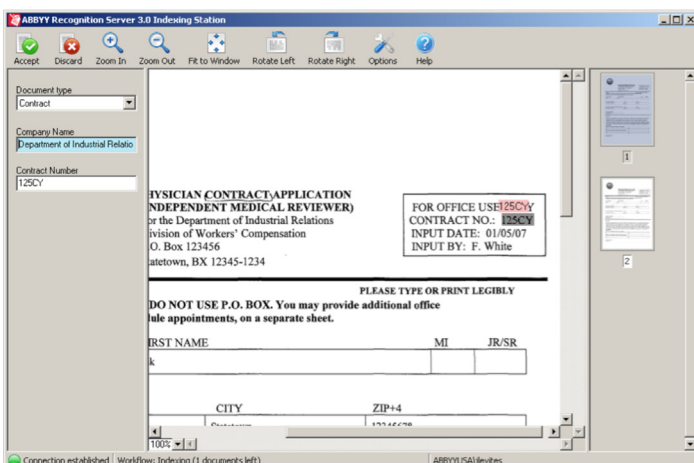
ABBYY Recognition Server 3.0 Indexing Station

Accept Discard Zoom In Zoom Out Fit to Window Rotate Left Rotate Right Options Help

Document type
Contract

Company Name
Department of Industrial Relatio

Contract Number
125CY

HYSICIAN CONTRACT APPLICATION
NDEPENDENT MEDICAL REVIEWER)
or the Department of Industrial Relations
ivision of Workers' Compensation
O. Box 123456
atetown, BX 12345-1234

FOR OFFICE USE 125CY
CONTRACT NO.: 125CY
INPUT DATE: 01/05/07
INPUT BY: F. White

PLEASE TYPE OR PRINT LEGIBLY

DO NOT USE P.O. BOX. You may provide additional office
ule appointments, on a separate sheet.

| IRST NAME | MI | JR/SR |
|---|---|---|
| k | | |

CITY ZIP+4

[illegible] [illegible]

100%

1

2

Connection established Workflow: Indexing (1 documents left) ABBYYUSA\jlevites